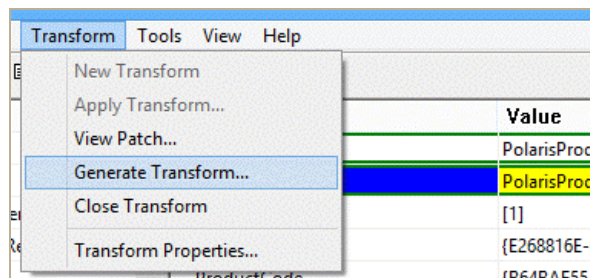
Transform Tools View Help

New Transform
Apply Transform...
View Patch...
Generate Transform...
Close Transform
Transform Properties...

Value
PolarisProd
PolarisProd
[1]
{E268816E-
{B64BAE55
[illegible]ProductCode